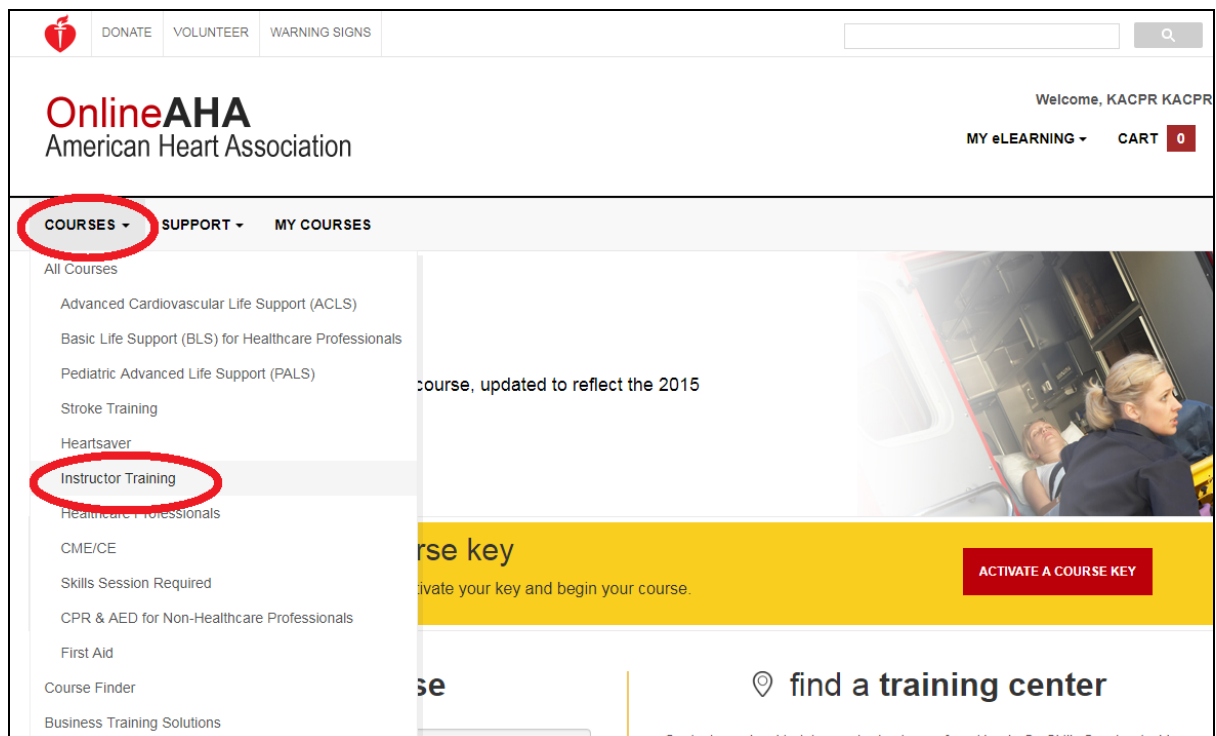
DONATE VOLUNTEER WARNING SIGNS

OnlineAHA
American Heart Association

Welcome, KACPR KACPR

MY eLEARNING ▾ CART 0

COURSES ▾ SUPPORT ▾ MY COURSES

All Courses
Advanced Cardiovascular Life Support (ACLS)
Basic Life Support (BLS) for Healthcare Professionals
Pediatric Advanced Life Support (PALS)
Stroke Training
Heartsaver
Instructor Training
Healthcare Professionals
CME/CE
Skills Session Required
CPR & AED for Non-Healthcare Professionals
First Aid
Course Finder
Business Training Solutions

course, updated to reflect the 2015

rse key
tivate your key and begin your course.

ACTIVATE A COURSE KEY

se

find a training center